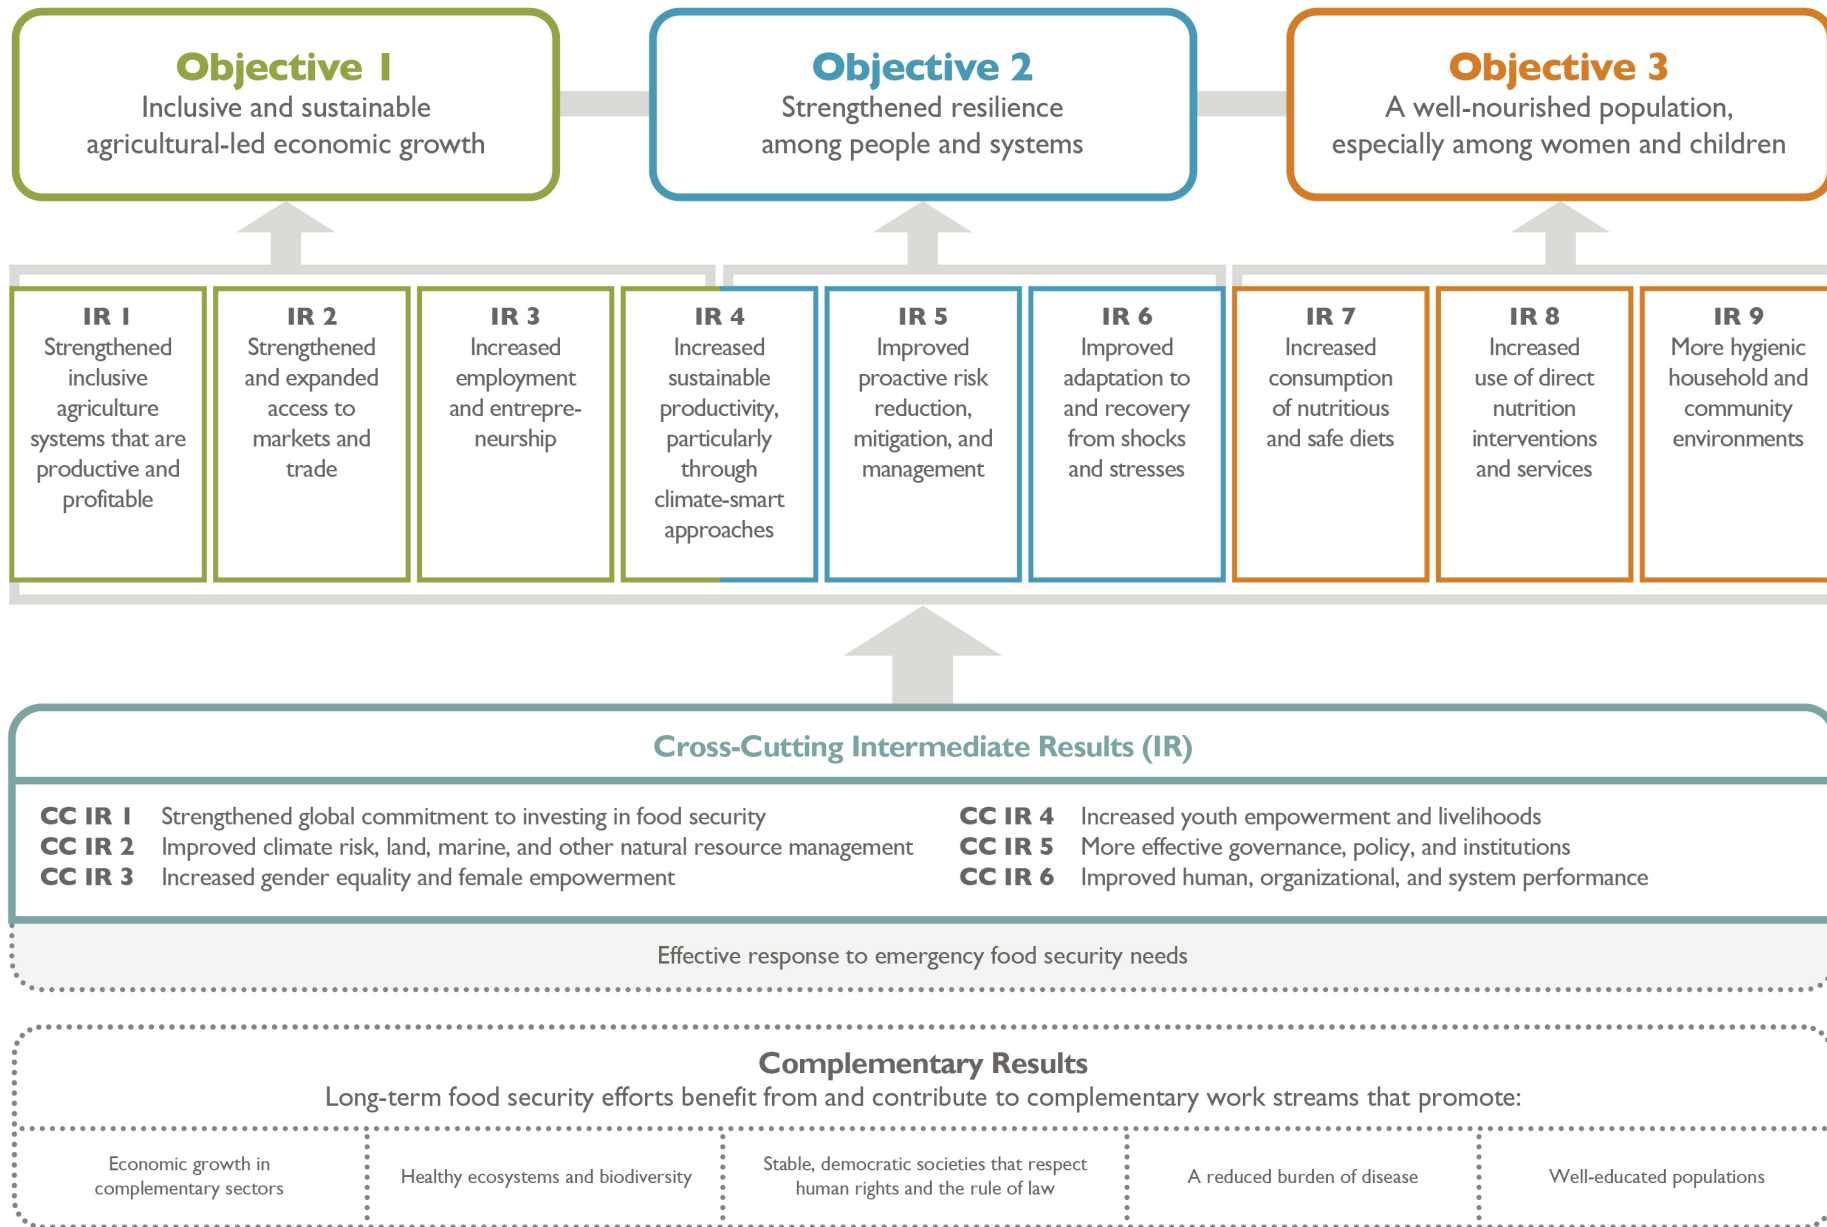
Objective 1
Inclusive and sustainable agricultural-led economic growth

Objective 2
Strengthened resilience among people and systems

Objective 3
A well-nourished population, especially among women and children

IR 1
Strengthened inclusive agriculture systems that are productive and profitable

IR 2
Strengthened and expanded access to markets and trade

IR 3
Increased employment and entrepreneurship

IR 4
Increased sustainable productivity, particularly through climate-smart approaches

IR 5
Improved proactive risk reduction, mitigation, and management

IR 6
Improved adaptation to and recovery from shocks and stresses

IR 7
Increased consumption of nutritious and safe diets

IR 8
Increased use of direct nutrition interventions and services

IR 9
More hygienic household and community environments

Cross-Cutting Intermediate Results (IR)

CC IR 1 Strengthened global commitment to investing in food security
CC IR 2 Improved climate risk, land, marine, and other natural resource management
CC IR 3 Increased gender equality and female empowerment
CC IR 4 Increased youth empowerment and livelihoods
CC IR 5 More effective governance, policy, and institutions
CC IR 6 Improved human, organizational, and system performance

Effective response to emergency food security needs

Complementary Results
Long-term food security efforts benefit from and contribute to complementary work streams that promote:

Economic growth in complementary sectors

Healthy ecosystems and biodiversity

Stable, democratic societies that respect human rights and the rule of law

A reduced burden of disease

Well-educated populations